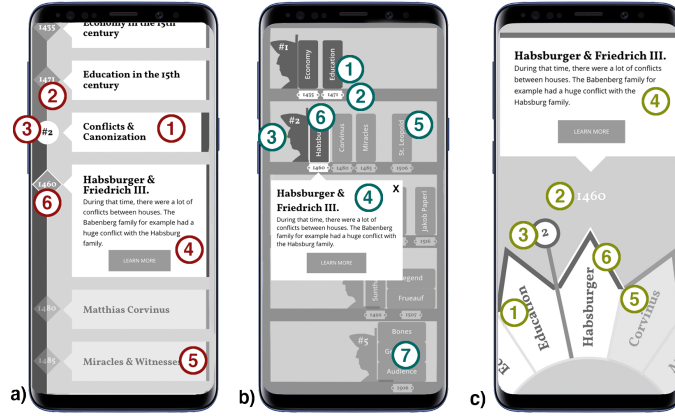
1435
Economy in the 15th century

1471
Education in the 15th century
2

3 #2
Conflicts & Canonization
1

1460
6
Habsburger & Friedrich III.
During that time, there were a lot of conflicts between houses. The Babenberg family for example had a huge conflict with the Habsburg family.
4
LEARN MORE

1480
Matthias Corvinus

1485
Miracles & Witnesses
5

a)

#1
Economy
Education
1
1435
1471
2
3
#2
6
Habsburger
Corvinus
Miracles
5
St. Leopold
1460
1485
1506
Habsburger & Friedrich III.
X
4
During that time, there were a lot of conflicts between houses. The Babenberg family for example had a huge conflict with the Habsburg family.
LEARN MORE
Jakob Paperl
1516
Legend
Frueauf
1507
#5
Bones
7
Audience
1506

b)

Habsburger & Friedrich III.
During that time, there were a lot of conflicts between houses. The Babenberg family for example had a huge conflict with the Habsburg family.
4
LEARN MORE
2 1460
3 2
6
1
Education
Habsburger
5
Corvinus

c)